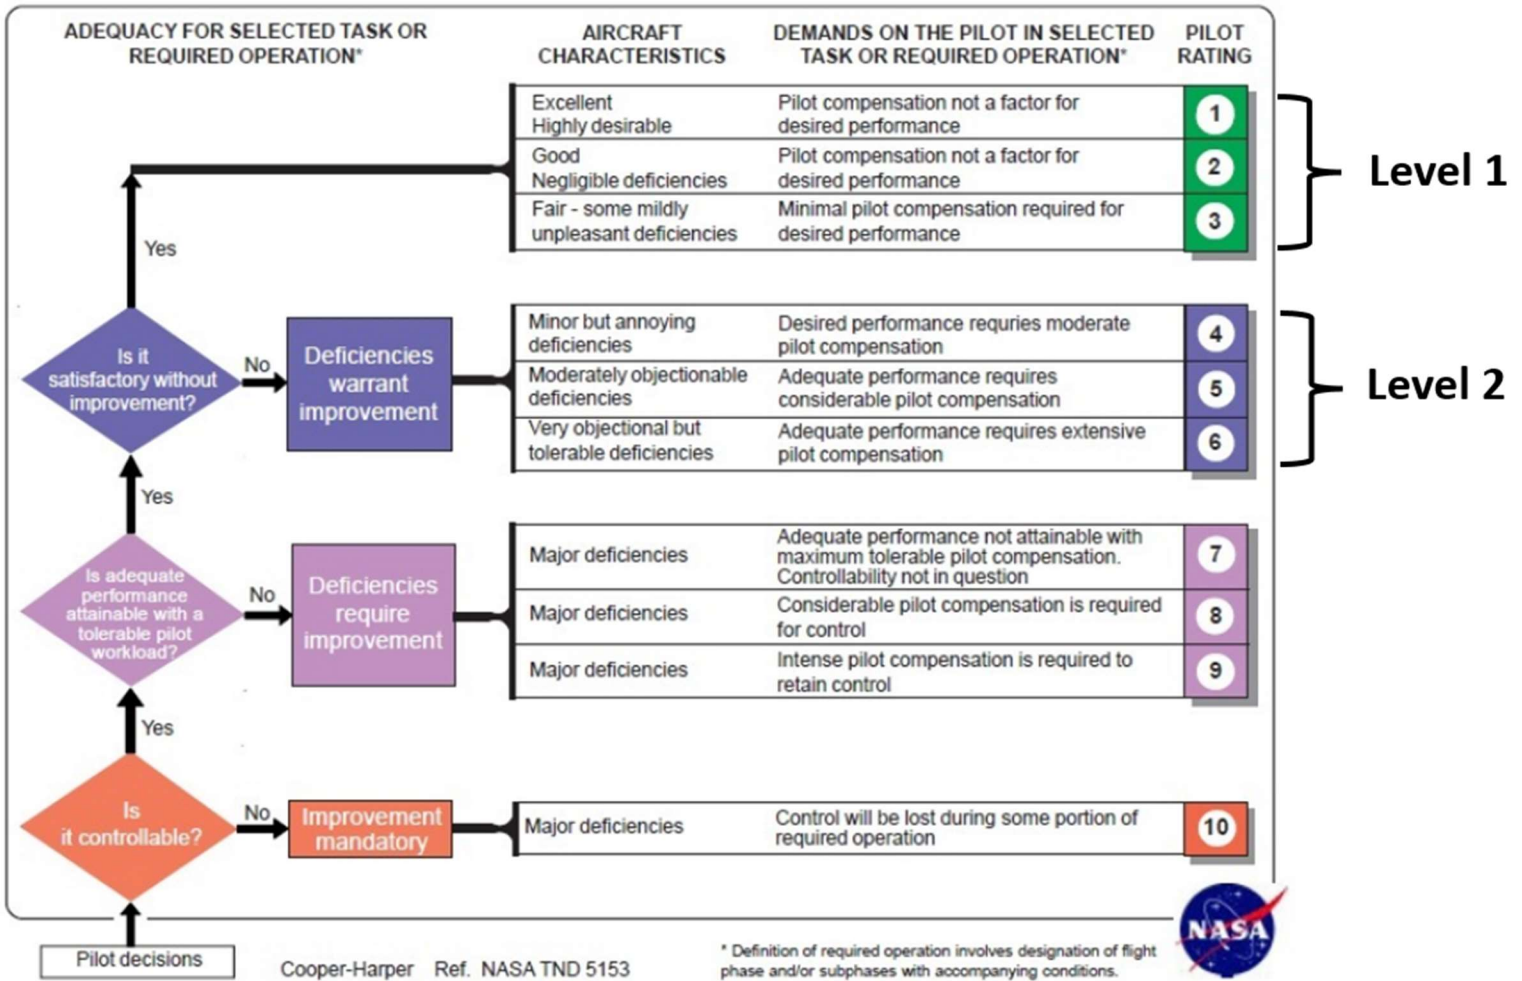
ADEQUACY FOR SELECTED TASK OR REQUIRED OPERATION*

AIRCRAFT CHARACTERISTICS

DEMANDS ON THE PILOT IN SELECTED TASK OR REQUIRED OPERATION*

PILOT RATING

| AIRCRAFT CHARACTERISTICS | DEMANDS ON THE PILOT IN SELECTED TASK OR REQUIRED OPERATION* | PILOT RATING |
|---|---|---|
| Excellent Highly desirable | Pilot compensation not a factor for desired performance | 1 |
| Good Negligible deficiencies | Pilot compensation not a factor for desired performance | 2 |
| Fair - some mildly unpleasant deficiencies | Minimal pilot compensation required for desired performance | 3 |
| Minor but annoying deficiencies | Desired performance requries moderate pilot compensation | 4 |
| Moderately objectionable deficiencies | Adequate performance requires considerable pilot compensation | 5 |
| Very objectional but tolerable deficiencies | Adequate performance requires extensive pilot compensation | 6 |
| Major deficiencies | Adequate performance not attainable with maximum tolerable pilot compensation. Controllability not in question | 7 |
| Major deficiencies | Considerable pilot compensation is required for control | 8 |
| Major deficiencies | Intense pilot compensation is required to retain control | 9 |
| Major deficiencies | Control will be lost during some portion of required operation | 10 |

Level 1

Level 2

Yes

Is it satisfactory without improvement?

No

Deficiencies warrant improvement

Yes

Is adequate performance attainable with a tolerable pilot workload?

No

Deficiencies require improvement

Yes

Is it controllable?

No

Improvement mandatory

Pilot decisions

Cooper-Harper Ref. NASA TND 5153

* Definition of required operation involves designation of flight phase and/or subphases with accompanying conditions.

NASA